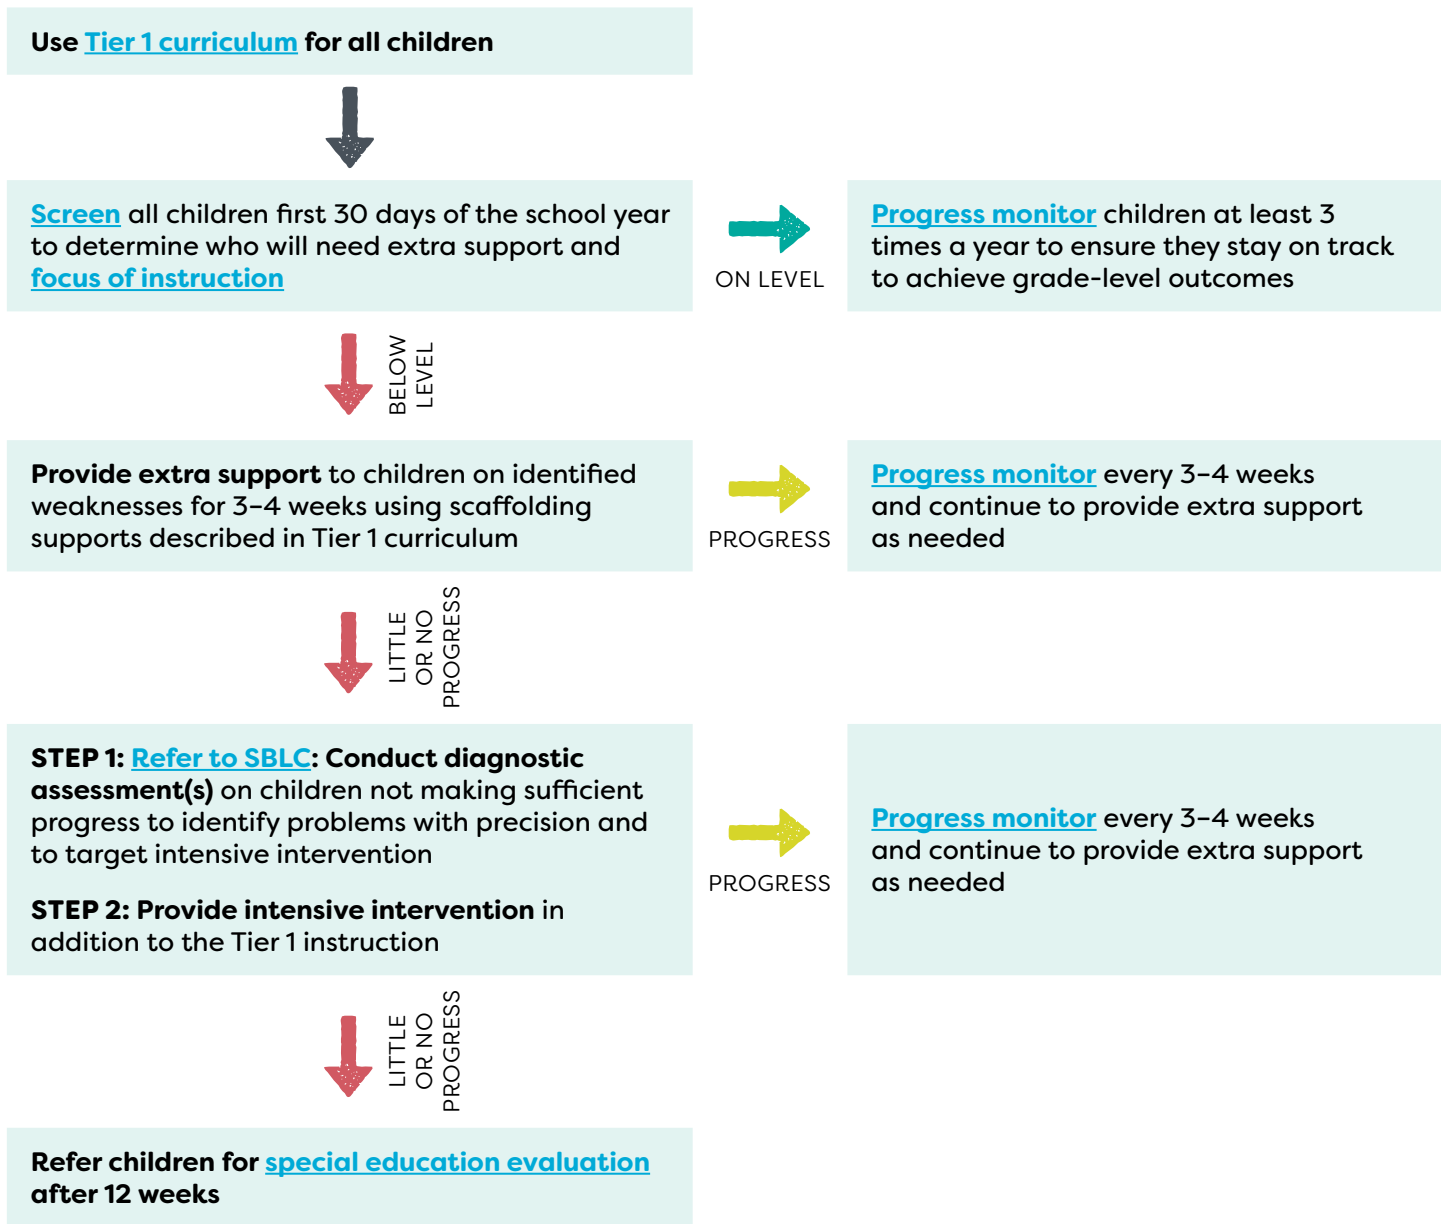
Use Tier 1 curriculum for all children

Screen all children first 30 days of the school year to determine who will need extra support and focus of instruction

ON LEVEL

Progress monitor children at least 3 times a year to ensure they stay on track to achieve grade-level outcomes

BELOW LEVEL

Provide extra support to children on identified weaknesses for 3–4 weeks using scaffolding supports described in Tier 1 curriculum

PROGRESS

Progress monitor every 3–4 weeks and continue to provide extra support as needed

LITTLE OR NO PROGRESS

STEP 1: Refer to SBLC: Conduct diagnostic assessment(s) on children not making sufficient progress to identify problems with precision and to target intensive intervention

STEP 2: Provide intensive intervention in addition to the Tier 1 instruction

PROGRESS

Progress monitor every 3–4 weeks and continue to provide extra support as needed

LITTLE OR NO PROGRESS

Refer children for special education evaluation after 12 weeks